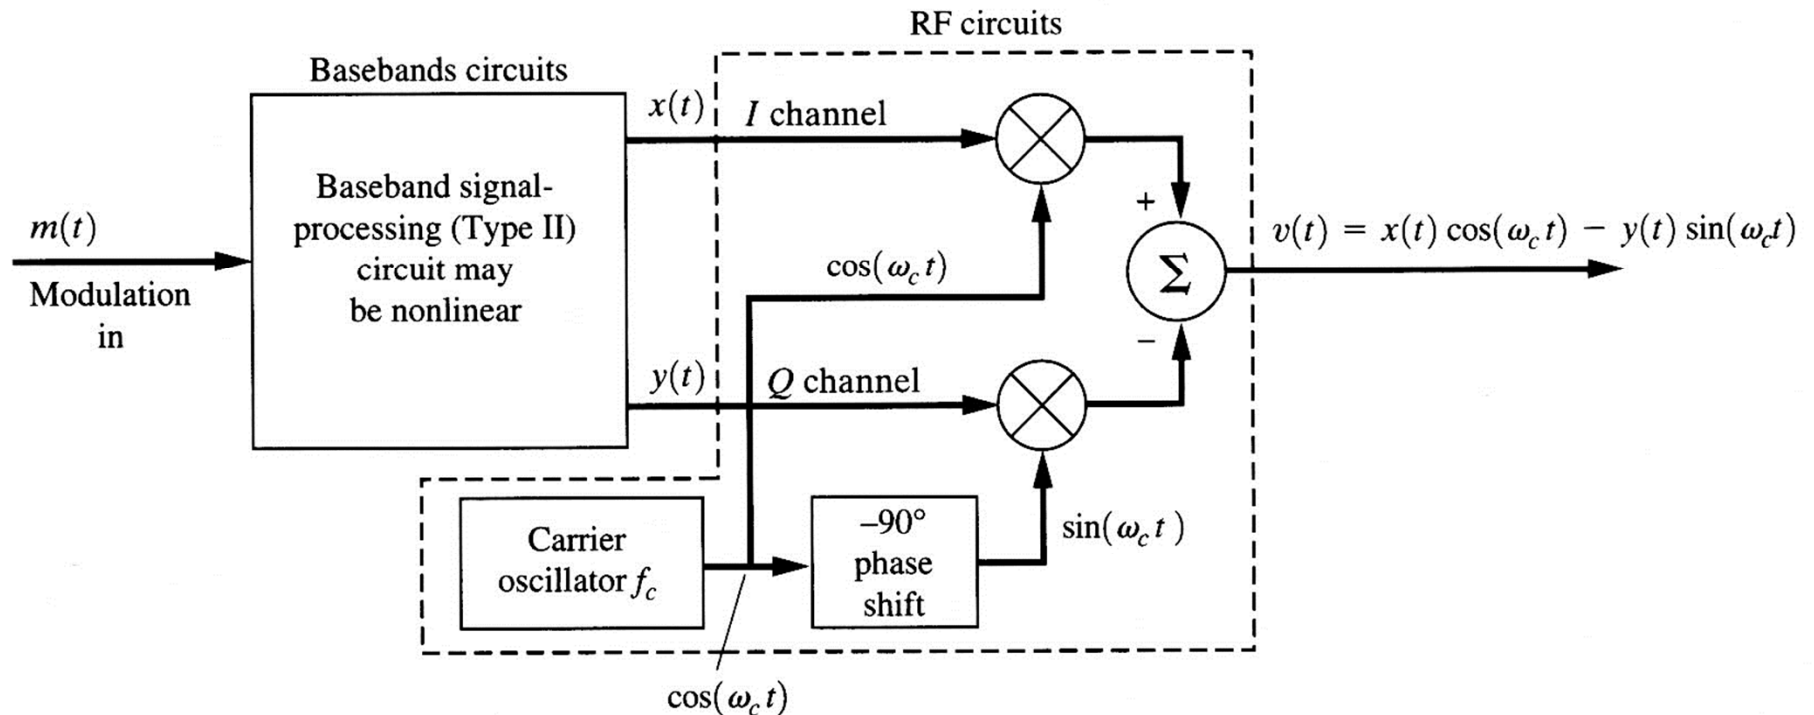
RF circuits

Basebands circuits

$x(t)$

$I$ channel

$m(t)$

Modulation in

Baseband signal-processing (Type II) circuit may be nonlinear

$\cos(\omega_c t)$

+

$\Sigma$

−

$v(t) = x(t)\cos(\omega_c t) - y(t)\sin(\omega_c t)$

$y(t)$

$Q$ channel

Carrier oscillator $f_c$

–90° phase shift

$\sin(\omega_c t)$

$\cos(\omega_c t)$